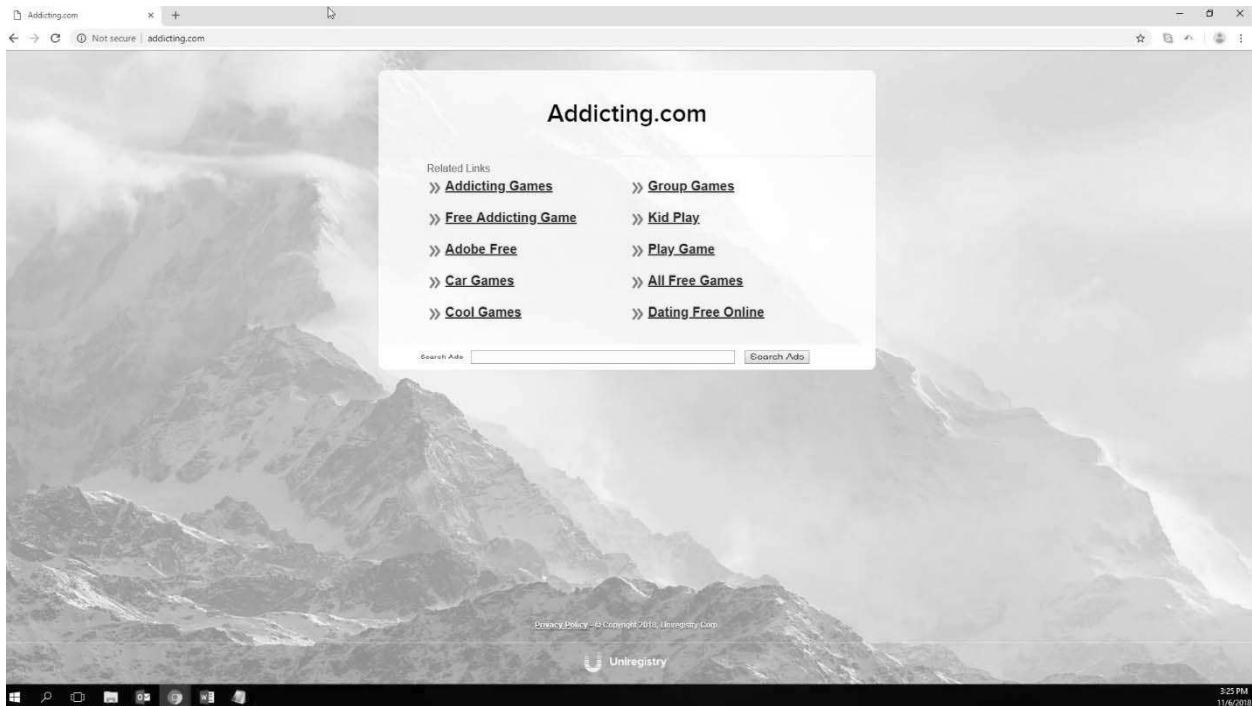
Addicting.com

Not secure | addicting.com

Addicting.com

Related Links

» Addicting Games
» Free Addicting Game
» Adobe Free
» Car Games
» Cool Games

» Group Games
» Kid Play
» Play Game
» All Free Games
» Dating Free Online

Search Ads

Search Ads

Privacy Policy - © Copyright 2018, Uniregistry Corp

Uniregistry

3:25 PM
11/6/2018